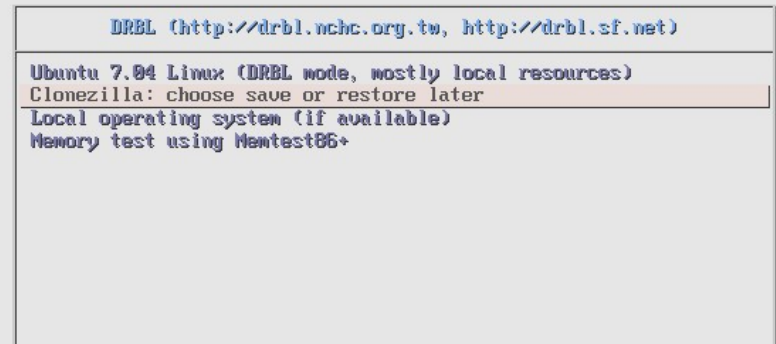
DRBL (http://drbl.nchc.org.tw, http://drbl.sf.net)

Ubuntu 7.04 Linux (DRBL mode, mostly local resources)
Clonezilla: choose save or restore later
Local operating system (if available)
Memory test using Memtest86+